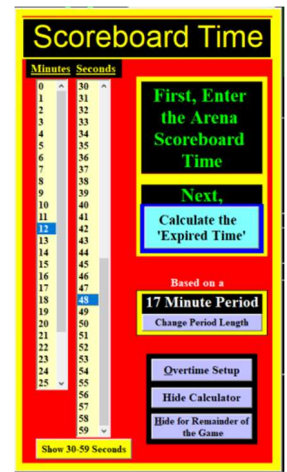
Scoreboard Time

Minutes Seconds

0
1
2
3
4
5
6
7
8
9
10
11
12
13
14
15
16
17
18
19
20
21
22
23
24
25

30
31
32
33
34
35
36
37
38
39
40
41
42
43
44
45
46
47
48
49
50
51
52
53
54
55
56
57
58
59

First, Enter the Arena Scoreboard Time

Next,

Calculate the 'Expired Time'

Based on a

17 Minute Period

Change Period Length

Overtime Setup

Hide Calculator

Hide for Remainder of the Game

Show 30-59 Seconds